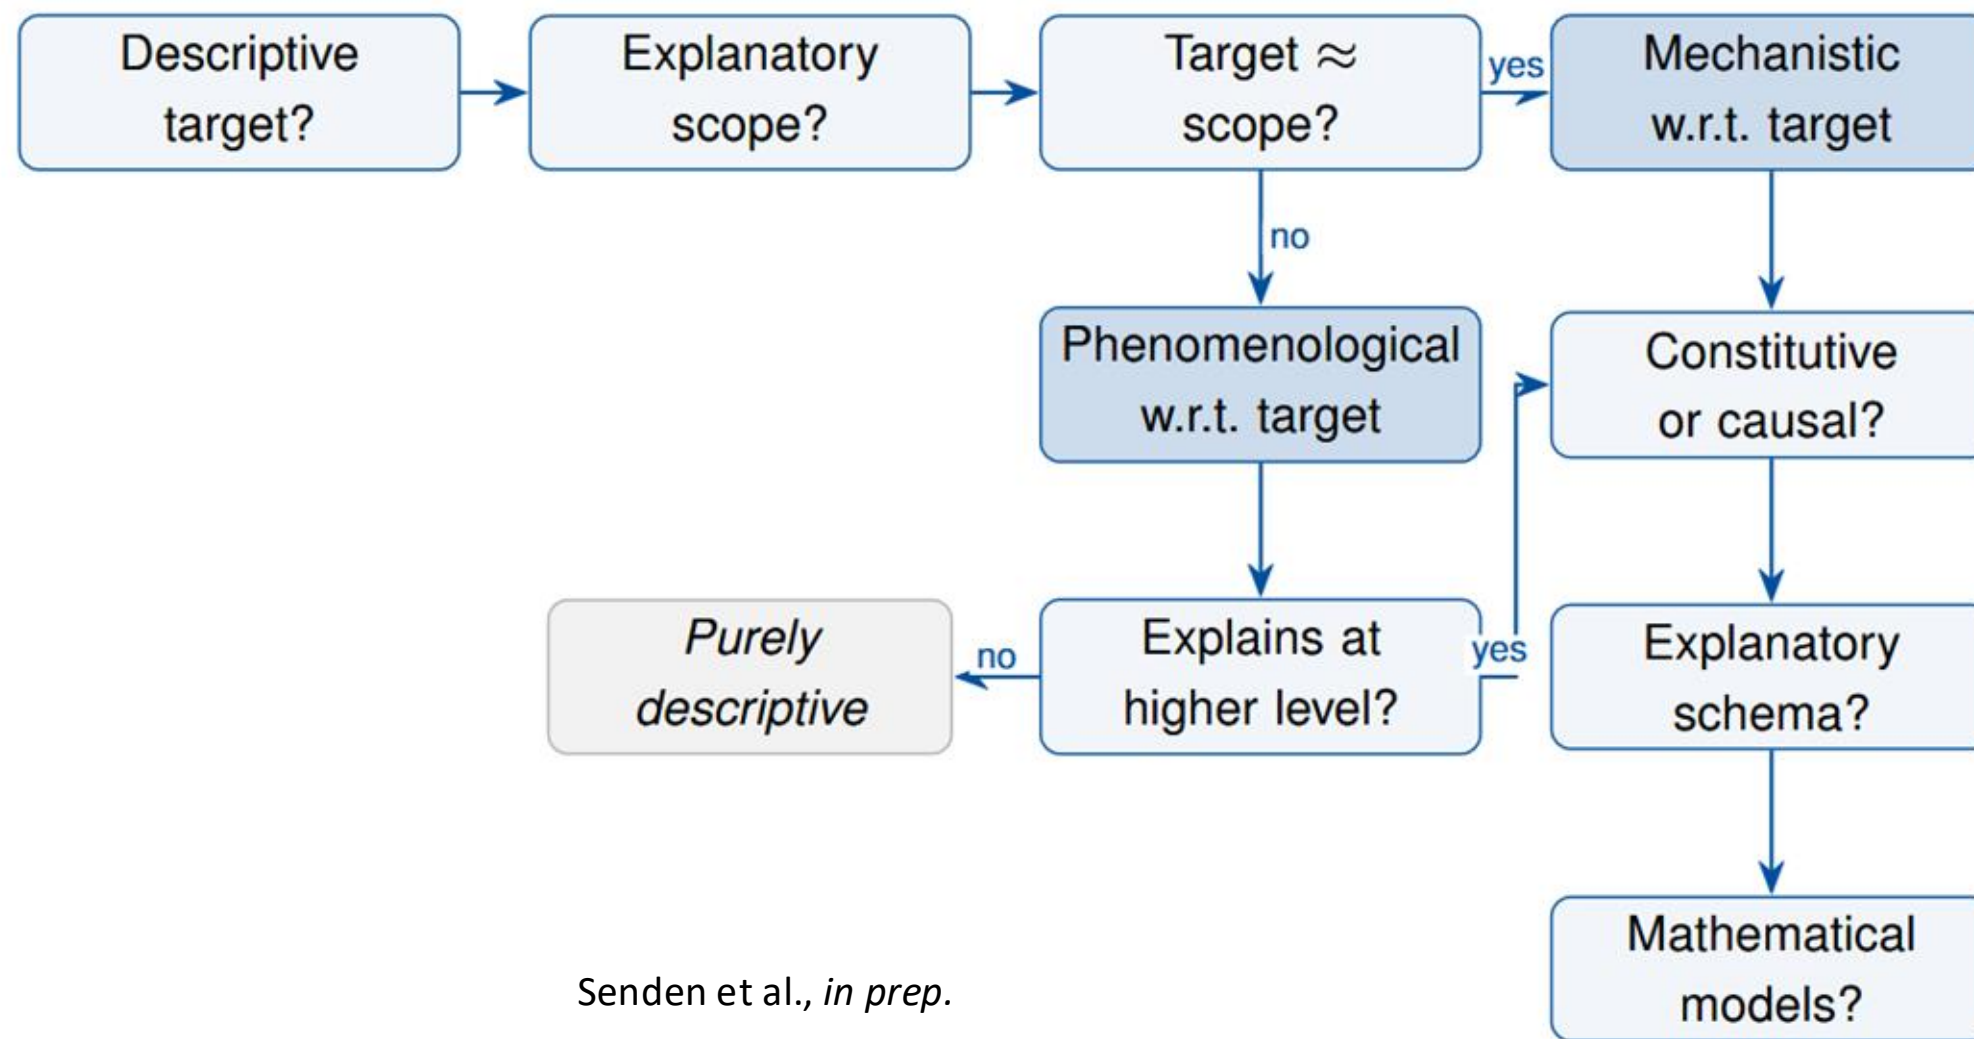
Descriptive target?

Explanatory scope?

Target $\approx$ scope?

yes

Mechanistic w.r.t. target

no

Phenomenological w.r.t. target

Constitutive or causal?

Purely descriptive

no

Explains at higher level?

yes

Explanatory schema?

Mathematical models?

Senden et al., *in prep.*